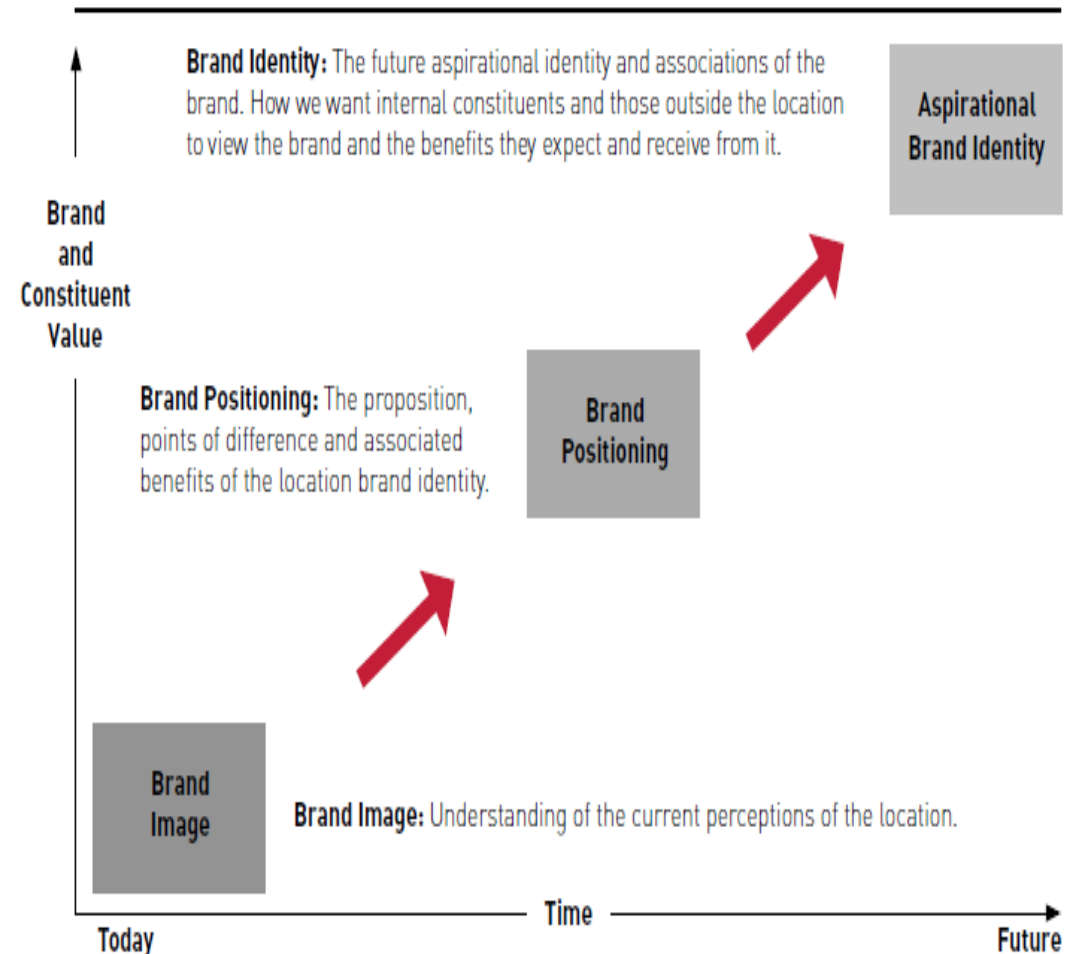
Brand Identity: The future aspirational identity and associations of the brand. How we want internal constituents and those outside the location to view the brand and the benefits they expect and receive from it.

Aspirational Brand Identity

Brand and Constituent Value

Brand Positioning: The proposition, points of difference and associated benefits of the location brand identity.

Brand Positioning

Brand Image

Brand Image: Understanding of the current perceptions of the location.

Time

Today

Future